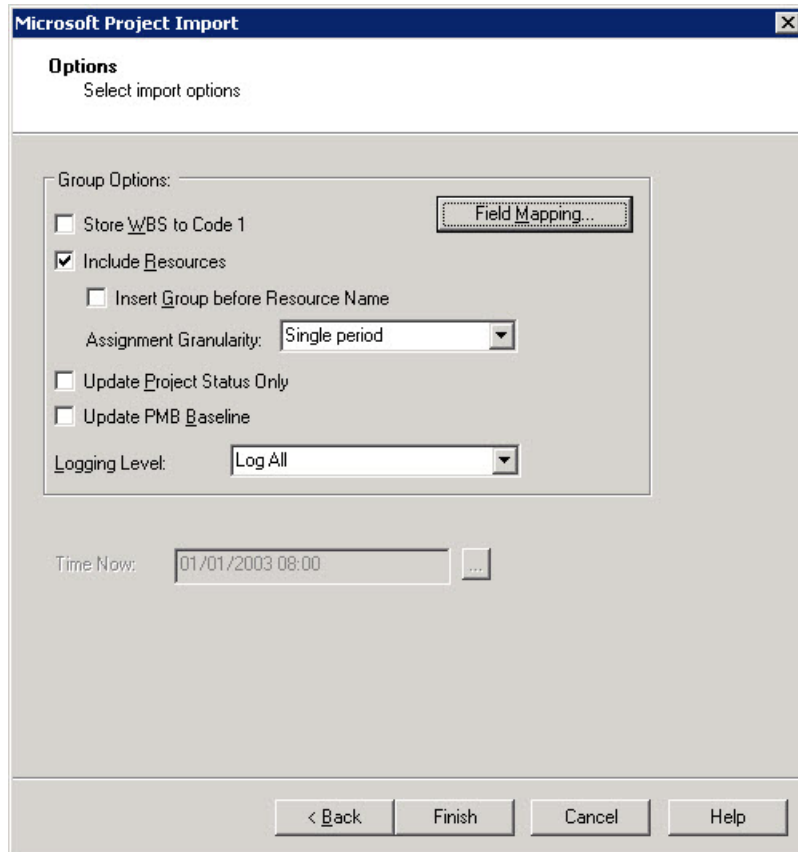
Microsoft Project Import

Options
Select import options

Group Options:

Store WBS to Code 1

Field Mapping...

Include Resources

Insert Group before Resource Name

Assignment Granularity: Single period

Update Project Status Only

Update PMB Baseline

Logging Level: Log All

Time Now: 01/01/2003 08:00 ...

< Back
Finish
Cancel
Help